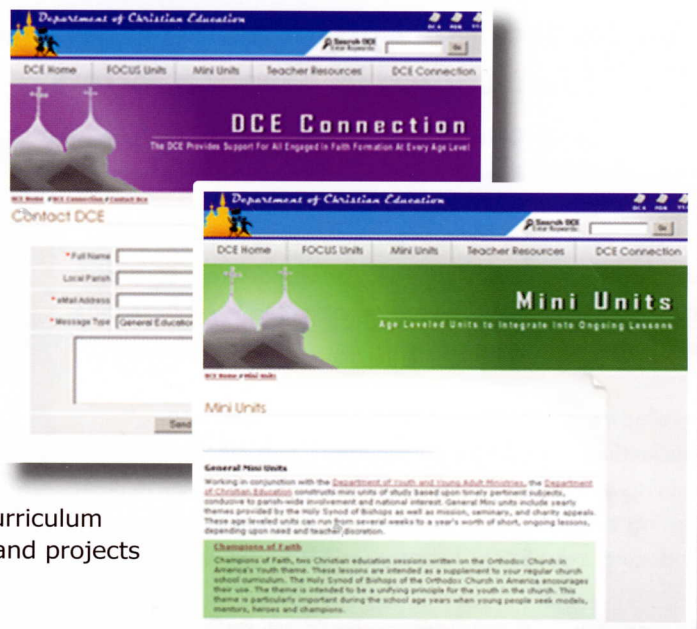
Department of Christian Education

Search DCE
Enter Keywords:
Go

DCE Home | FOCUS Units | Mini Units | Teacher Resources | DCE Connection

DCE Connection

The DCE Provides Support For All Engaged In Faith Formation At Every Age Level

DCE Home » DCE Connection » Contact Dce

Contact DCE

* Full Name
Local Parish
* eMail Address
* Message Type General Educatio

Send

Department of Christian Education

Search DCE
Enter Keywords:
Go

DCE Home | FOCUS Units | Mini Units | Teacher Resources | DCE Connection

Mini Units

Age Leveled Units to Integrate Into Ongoing Lessons

DCE Home » Mini Units

Mini Units

General Mini Units

Working in conjunction with the Department of Youth and Young Adult Ministries, the Department of Christian Education constructs mini units of study based upon timely pertinent subjects, conducive to parish-wide involvement and national interest. General Mini units include yearly themes provided by the Holy Synod of Bishops as well as mission, seminary, and charity appeals. These age leveled units can run from several weeks to a year's worth of short, ongoing lessons, depending upon need and teacher discretion.

Champions of Faith

Champions of Faith, two Christian education sessions written on the Orthodox Church in America's Youth theme. These lessons are intended as a supplement to your regular church school curriculum. The Holy Synod of Bishops of the Orthodox Church in America encourages their use. The theme is intended to be a unifying principle for the youth in the church. This theme is particularly important during the school age years when young people seek models, mentors, heroes and champions.

rriculum
and projects